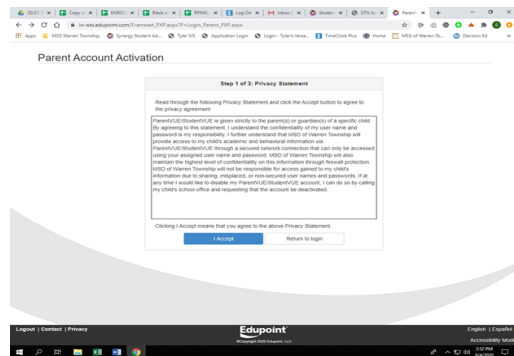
Parent Account Activation

Step 1 of 3: Privacy Statement

Read through the following Privacy Statement and click the Accept button to agree to the privacy agreement

ParentVUE/StudentVUE is given strictly to the parent(s) or guardian(s) of a specific child. By agreeing to this statement, I understand the confidentiality of my user name and password is my responsibility. I further understand that MSD of Warren Township will provide access to my child's academic and behavioral information via ParentVUE/StudentVUE through a secured network connection that can only be accessed using your assigned user name and password. MSD of Warren Township will also maintain the highest level of confidentiality on this information through firewall protection. MSD of Warren Township will not be responsible for access gained to my child's information due to sharing, misplaced, or non-secured user names and passwords. If at any time I would like to disable my ParentVUE/StudentVUE account, I can do so by calling my child's school office and requesting that the account be deactivated.

Clicking I Accept means that you agree to the above Privacy Statement.

I Accept

Return to login

Logout | Contact | Privacy

Edupoint

English | Español

Accessibility Mode